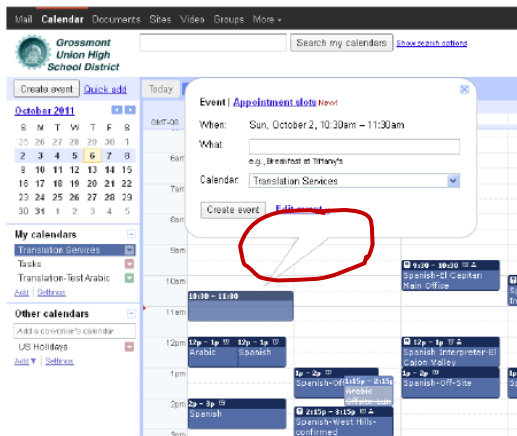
Mail Calendar Documents Sites Video Groups More ▾

Grossmont Union High School District

Search my calendars Show search options

Create event Quick add

Today

October 2011

| S | M | T | W | T | F | S |
|---|---|---|---|---|---|---|
| 25 | 26 | 27 | 28 | 29 | 30 | 1 |
| 2 | 3 | 4 | 5 | 6 | 7 | 8 |
| 9 | 10 | 11 | 12 | 13 | 14 | 15 |
| 16 | 17 | 18 | 19 | 20 | 21 | 22 |
| 23 | 24 | 25 | 26 | 27 | 28 | 29 |
| 30 | 31 | 1 | 2 | 3 | 4 | 5 |

My calendars
Translation Services
Tasks
Translation-Test Arabic
Add | Settings

Other calendars
Add a coworker's calendar
US Holidays
Add ▾ | Settings

GMT-08
6am
7am
8am
9am
10am
11am
12pm
1pm
2pm
3pm

Event | Appointment slots New!

When: Sun, October 2, 10:30am – 11:30am

What:
e.g., Breakfast at Tiffany's

Calendar: Translation Services

Create event Edit event »

10:30 – 11:30

12p – 1p Arabic
12p – 1p Spanish
2p – 3p Spanish
1p – 2p Spanish-Off
1:15p – 2:15p Arabic
2:15p – 3:15p Spanish-West Hills-confirmed
9:30 – 10:30 Spanish-El Capitan Main Office
12p – 1p Spanish Interpreter-El Cajon Valley
1p – 2p Spanish-Off-Site